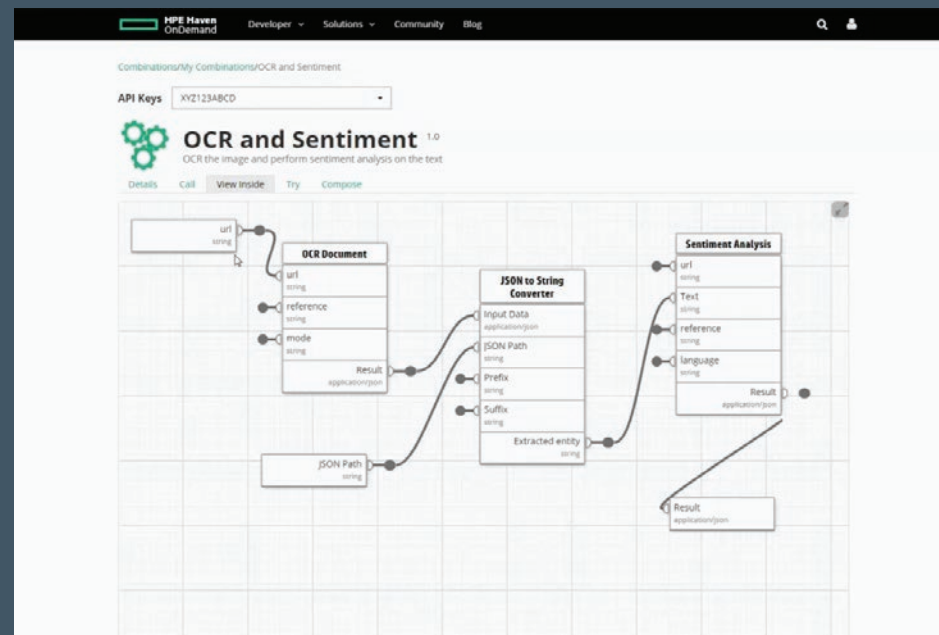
HPE Haven OnDemand Developer Solutions Community Blog

Combinations/My Combinations/OCR and Sentiment

API Keys XYZ123ABCD

OCR and Sentiment 1.0
OCR the image and perform sentiment analysis on the text

Details Call View Inside Try Compose

url
string

OCR Document
url
string
reference
string
mode
string
Result
application/json

JSON to String Converter
Input Data
application/json
JSON Path
string
Prefix
string
Suffix
string
Extracted entity
string

JSON Path
string

Sentiment Analysis
url
string
Text
string
reference
string
language
string
Result
application/json

Result
application/json